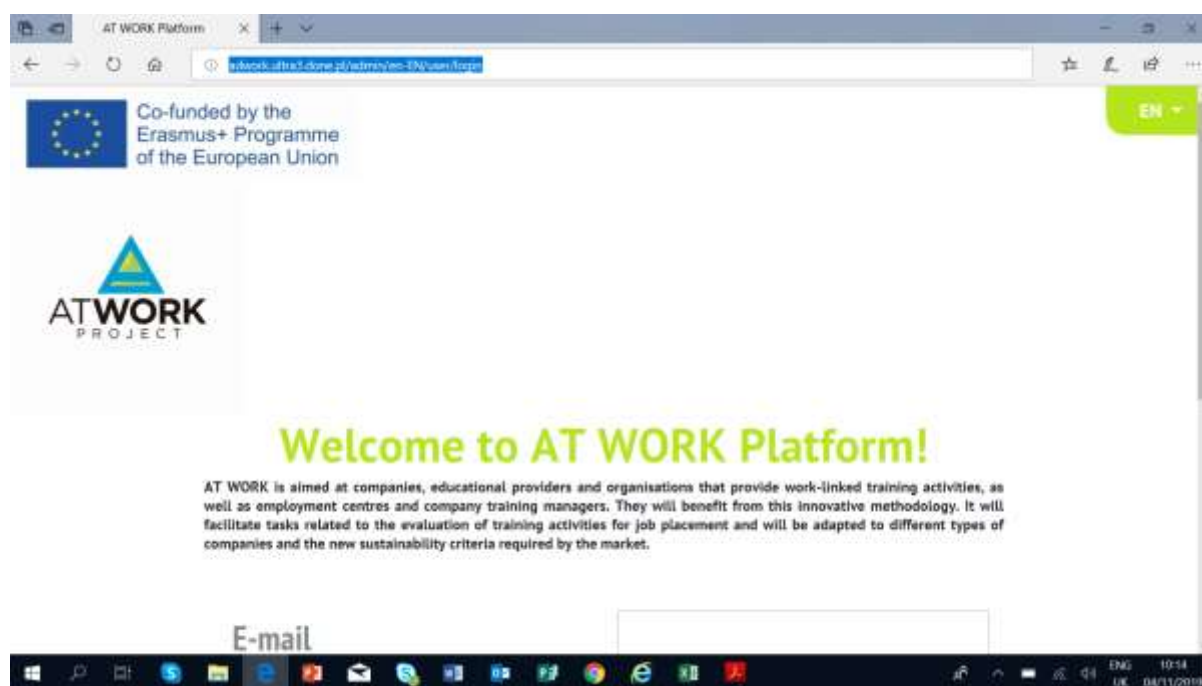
AT WORK Platform

atwork.ultra3.clone.pl/admin/en-EN/user/login

Co-funded by the Erasmus+ Programme of the European Union

EN

ATWORK
PROJECT

Welcome to AT WORK Platform!

AT WORK is aimed at companies, educational providers and organisations that provide work-linked training activities, as well as employment centres and company training managers. They will benefit from this innovative methodology. It will facilitate tasks related to the evaluation of training activities for job placement and will be adapted to different types of companies and the new sustainability criteria required by the market.

E-mail

ENG UK 10:14 04/11/201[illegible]